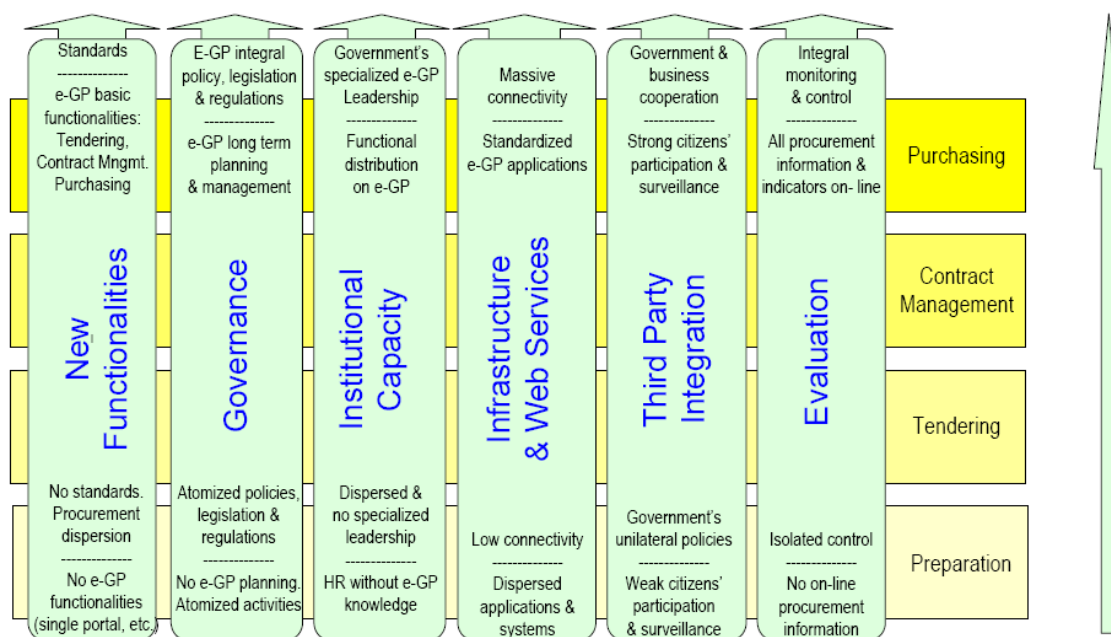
Standards
-------------
e-GP basic functionalities: Tendering, Contract Mngmt. Purchasing

New Functionalities

No standards. Procurement dispersion
-------------
No e-GP functionalities (single portal, etc.)

E-GP integral policy, legislation & regulations
-------------
e-GP long term planning & management

Governance

Atomized policies, legislation & regulations
-------------
No e-GP planning. Atomized activities

Government's specialized e-GP Leadership
-------------
Functional distribution on e-GP

Institutional Capacity

Dispersed & no specialized leadership
-------------
HR without e-GP knowledge

Massive connectivity
-------------
Standardized e-GP applications

Infrastructure & Web Services

Low connectivity
-------------
Dispersed applications & systems

Government & business cooperation
-------------
Strong citizens' participation & surveillance

Third Party Integration

Government's unilateral policies
-------------
Weak citizens' participation & surveillance

Integral monitoring & control
-------------
All procurement information & indicators on- line

Evaluation

Isolated control
-------------
No on-line procurement information

Purchasing

Contract Management

Tendering

Preparation